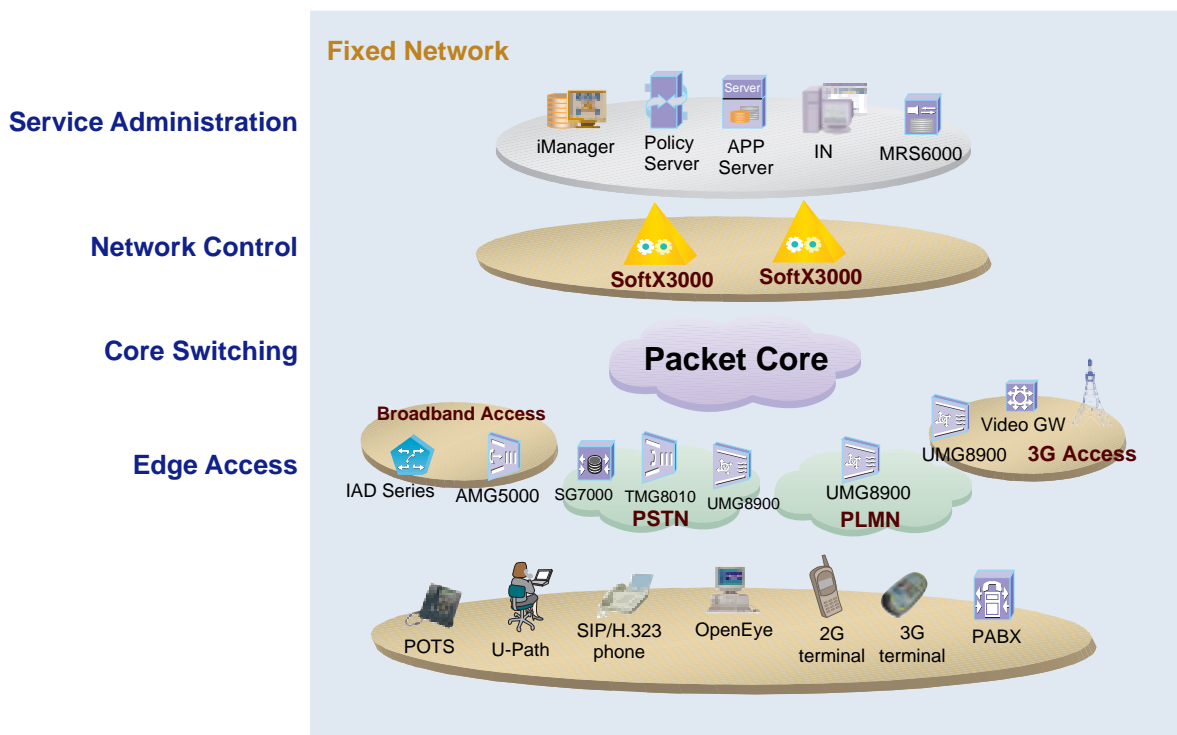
Fixed Network

Service Administration

iManager

Policy Server

Server

APP Server

IN

MRS6000

Network Control

SoftX3000

SoftX3000

Core Switching

Packet Core

Edge Access

Broadband Access

IAD Series

AMG5000

SG7000

TMG8010

UMG8900

PSTN

UMG8900

PLMN

UMG8900

Video GW

3G Access

POTS

U-Path

SIP/H.323 phone

OpenEye

2G terminal

3G terminal

PABX